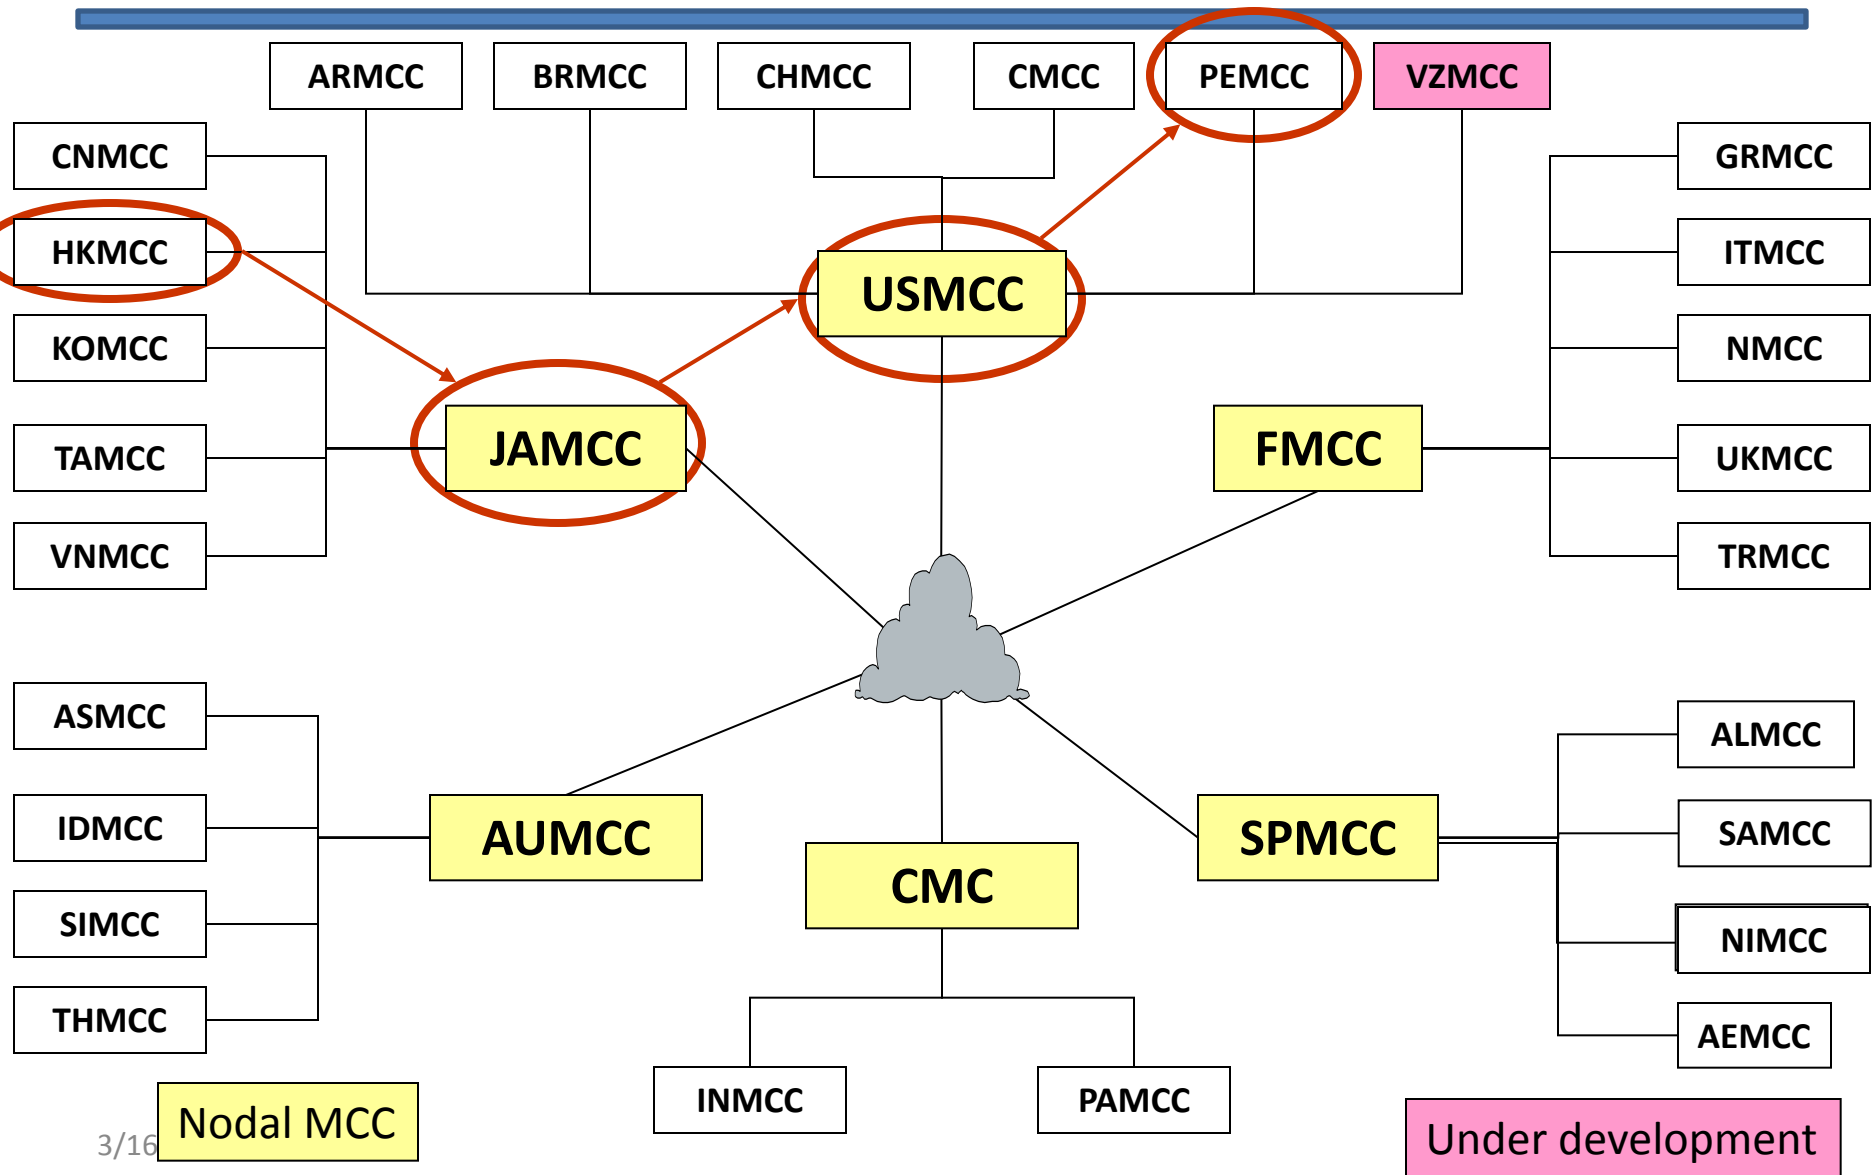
ARMCC
BRMCC
CHMCC
CMCC
PEMCC
VZMCC

CNMCC
HKMCC
KOMCC
TAMCC
VNMCC

USMCC
JAMCC
FMCC

GRMCC
ITMCC
NMCC
UKMCC
TRMCC

ASMCC
IDMCC
SIMCC
THMCC

AUMCC
CMC
SPMCC

ALMCC
SAMCC
NIMCC
AEMCC

INMCC
PAMCC

3/16
Nodal MCC
Under development